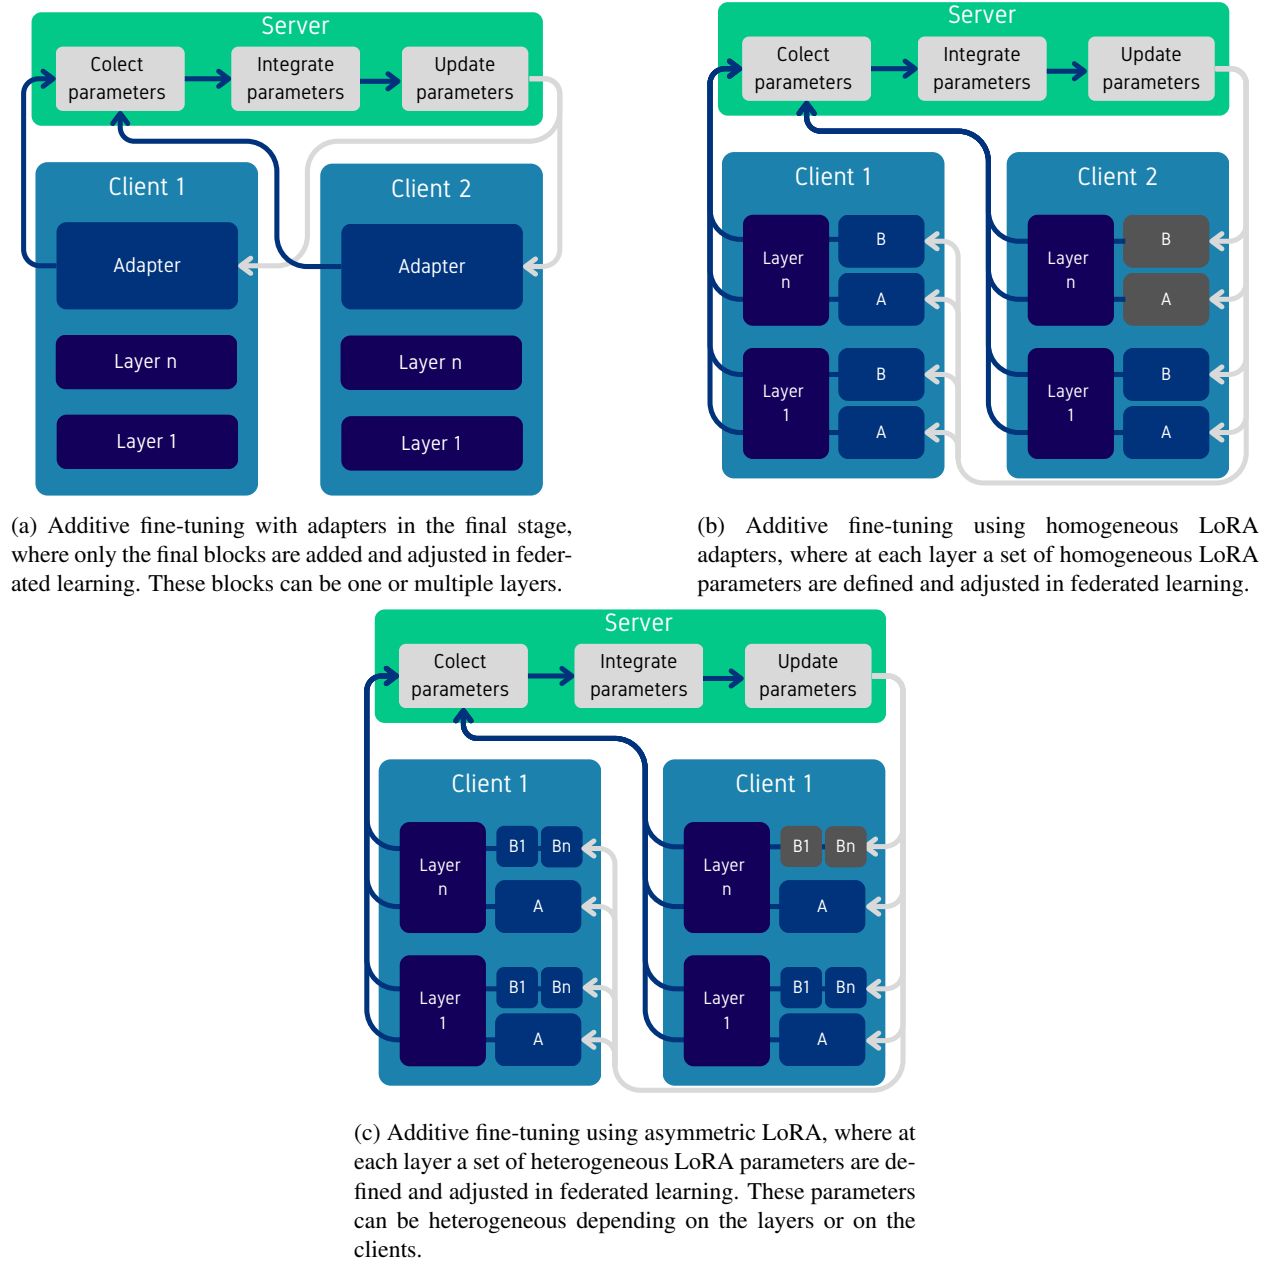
Server
Colect parameters
Integrate parameters
Update parameters
Client 1
Adapter
Layer n
Layer 1
Client 2
Adapter
Layer n
Layer 1

(a) Additive fine-tuning with adapters in the final stage, where only the final blocks are added and adjusted in federated learning. These blocks can be one or multiple layers.

Server
Colect parameters
Integrate parameters
Update parameters
Client 1
Layer n
B
A
Layer 1
B
A
Client 2
Layer n
B
A
Layer 1
B
A

(b) Additive fine-tuning using homogeneous LoRA adapters, where at each layer a set of homogeneous LoRA parameters are defined and adjusted in federated learning.

Server
Colect parameters
Integrate parameters
Update parameters
Client 1
Layer n
B1
Bn
A
Layer 1
B1
Bn
A
Client 1
Layer n
B1
Bn
A
Layer 1
B1
Bn
A

(c) Additive fine-tuning using asymmetric LoRA, where at each layer a set of heterogeneous LoRA parameters are defined and adjusted in federated learning. These parameters can be heterogeneous depending on the layers or on the clients.